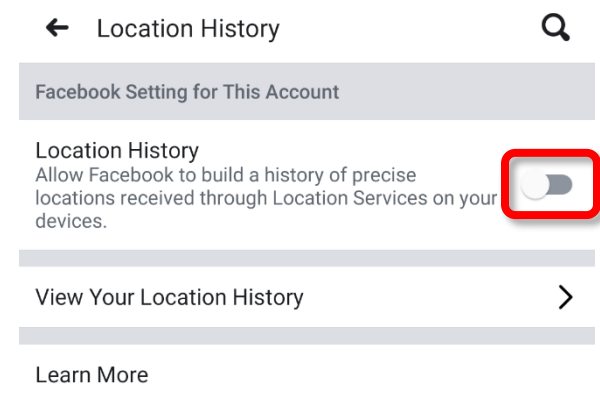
Location History

Facebook Setting for This Account

Location History
Allow Facebook to build a history of precise locations received through Location Services on your devices.

View Your Location History

Learn More